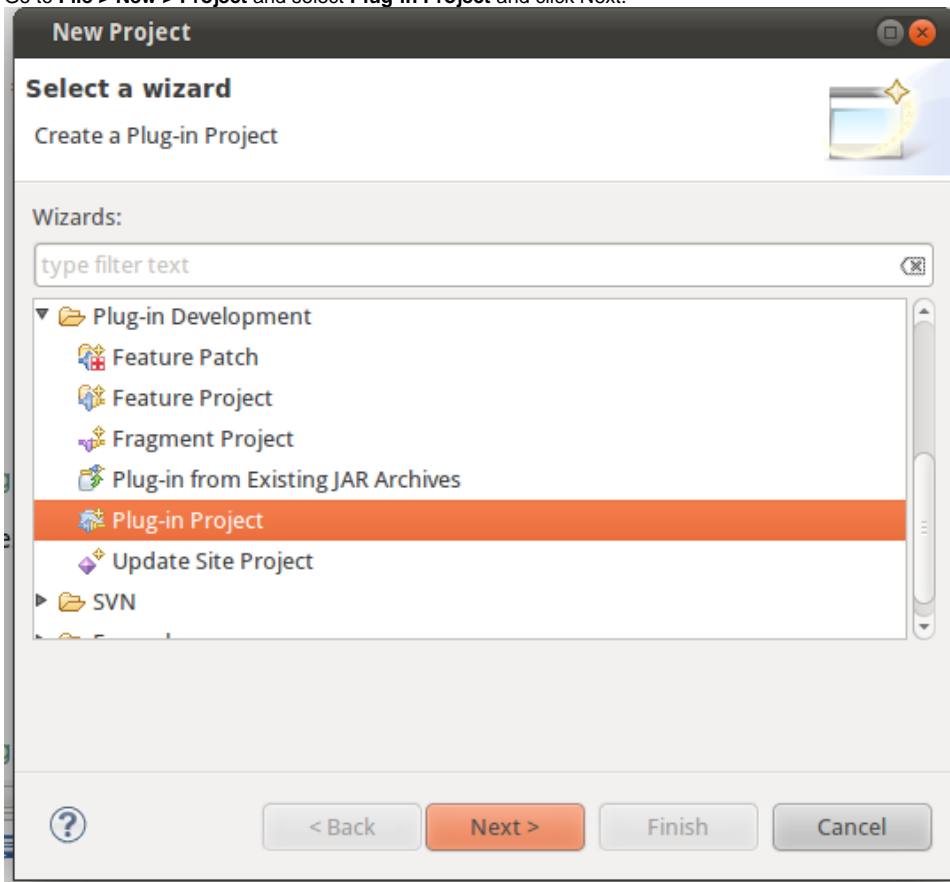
Go to File > New > Project and select Plug-in Project and click Next.

New Project

Select a wizard

Create a Plug-in Project

Wizards:

type filter text

Plug-in Development

Feature Patch

Feature Project

Fragment Project

Plug-in from Existing JAR Archives

Plug-in Project

Update Site Project

SVN

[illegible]

?

< Back

Next >

Finish

Cancel